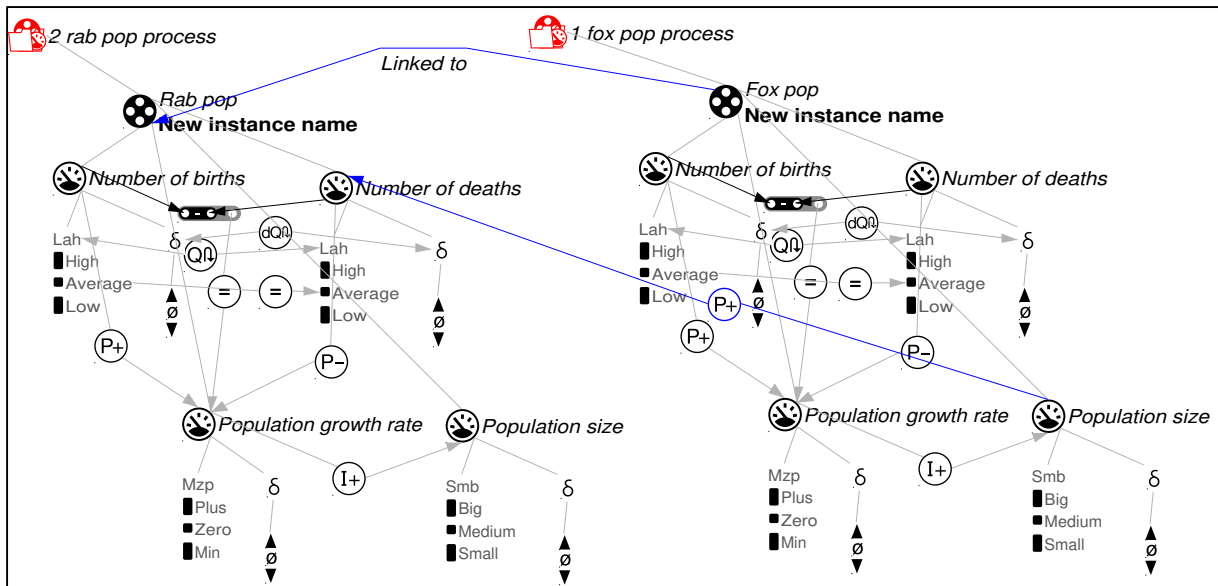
2 rab pop process

1 fox pop process

Linked to

Rab pop
New instance name

Fox pop
New instance name

Number of births

Number of deaths

Lah
High
Average
Low

δ

dQ

Q

Lah
High
Average
Low

δ

=

=

ø

ø

P+

P−

Population growth rate

Population size

Mzp
Plus
Zero
Min

δ

ø

I+

Smb
Big
Medium
Small

δ

ø

Number of births

Number of deaths

Lah
High
Average
Low

δ

Q

dQ

Lah
High
Average
Low

δ

=

=

P+

ø

ø

P+

P−

Population growth rate

Population size

Mzp
Plus
Zero
Min

δ

ø

I+

Smb
Big
Medium
Small

δ

ø